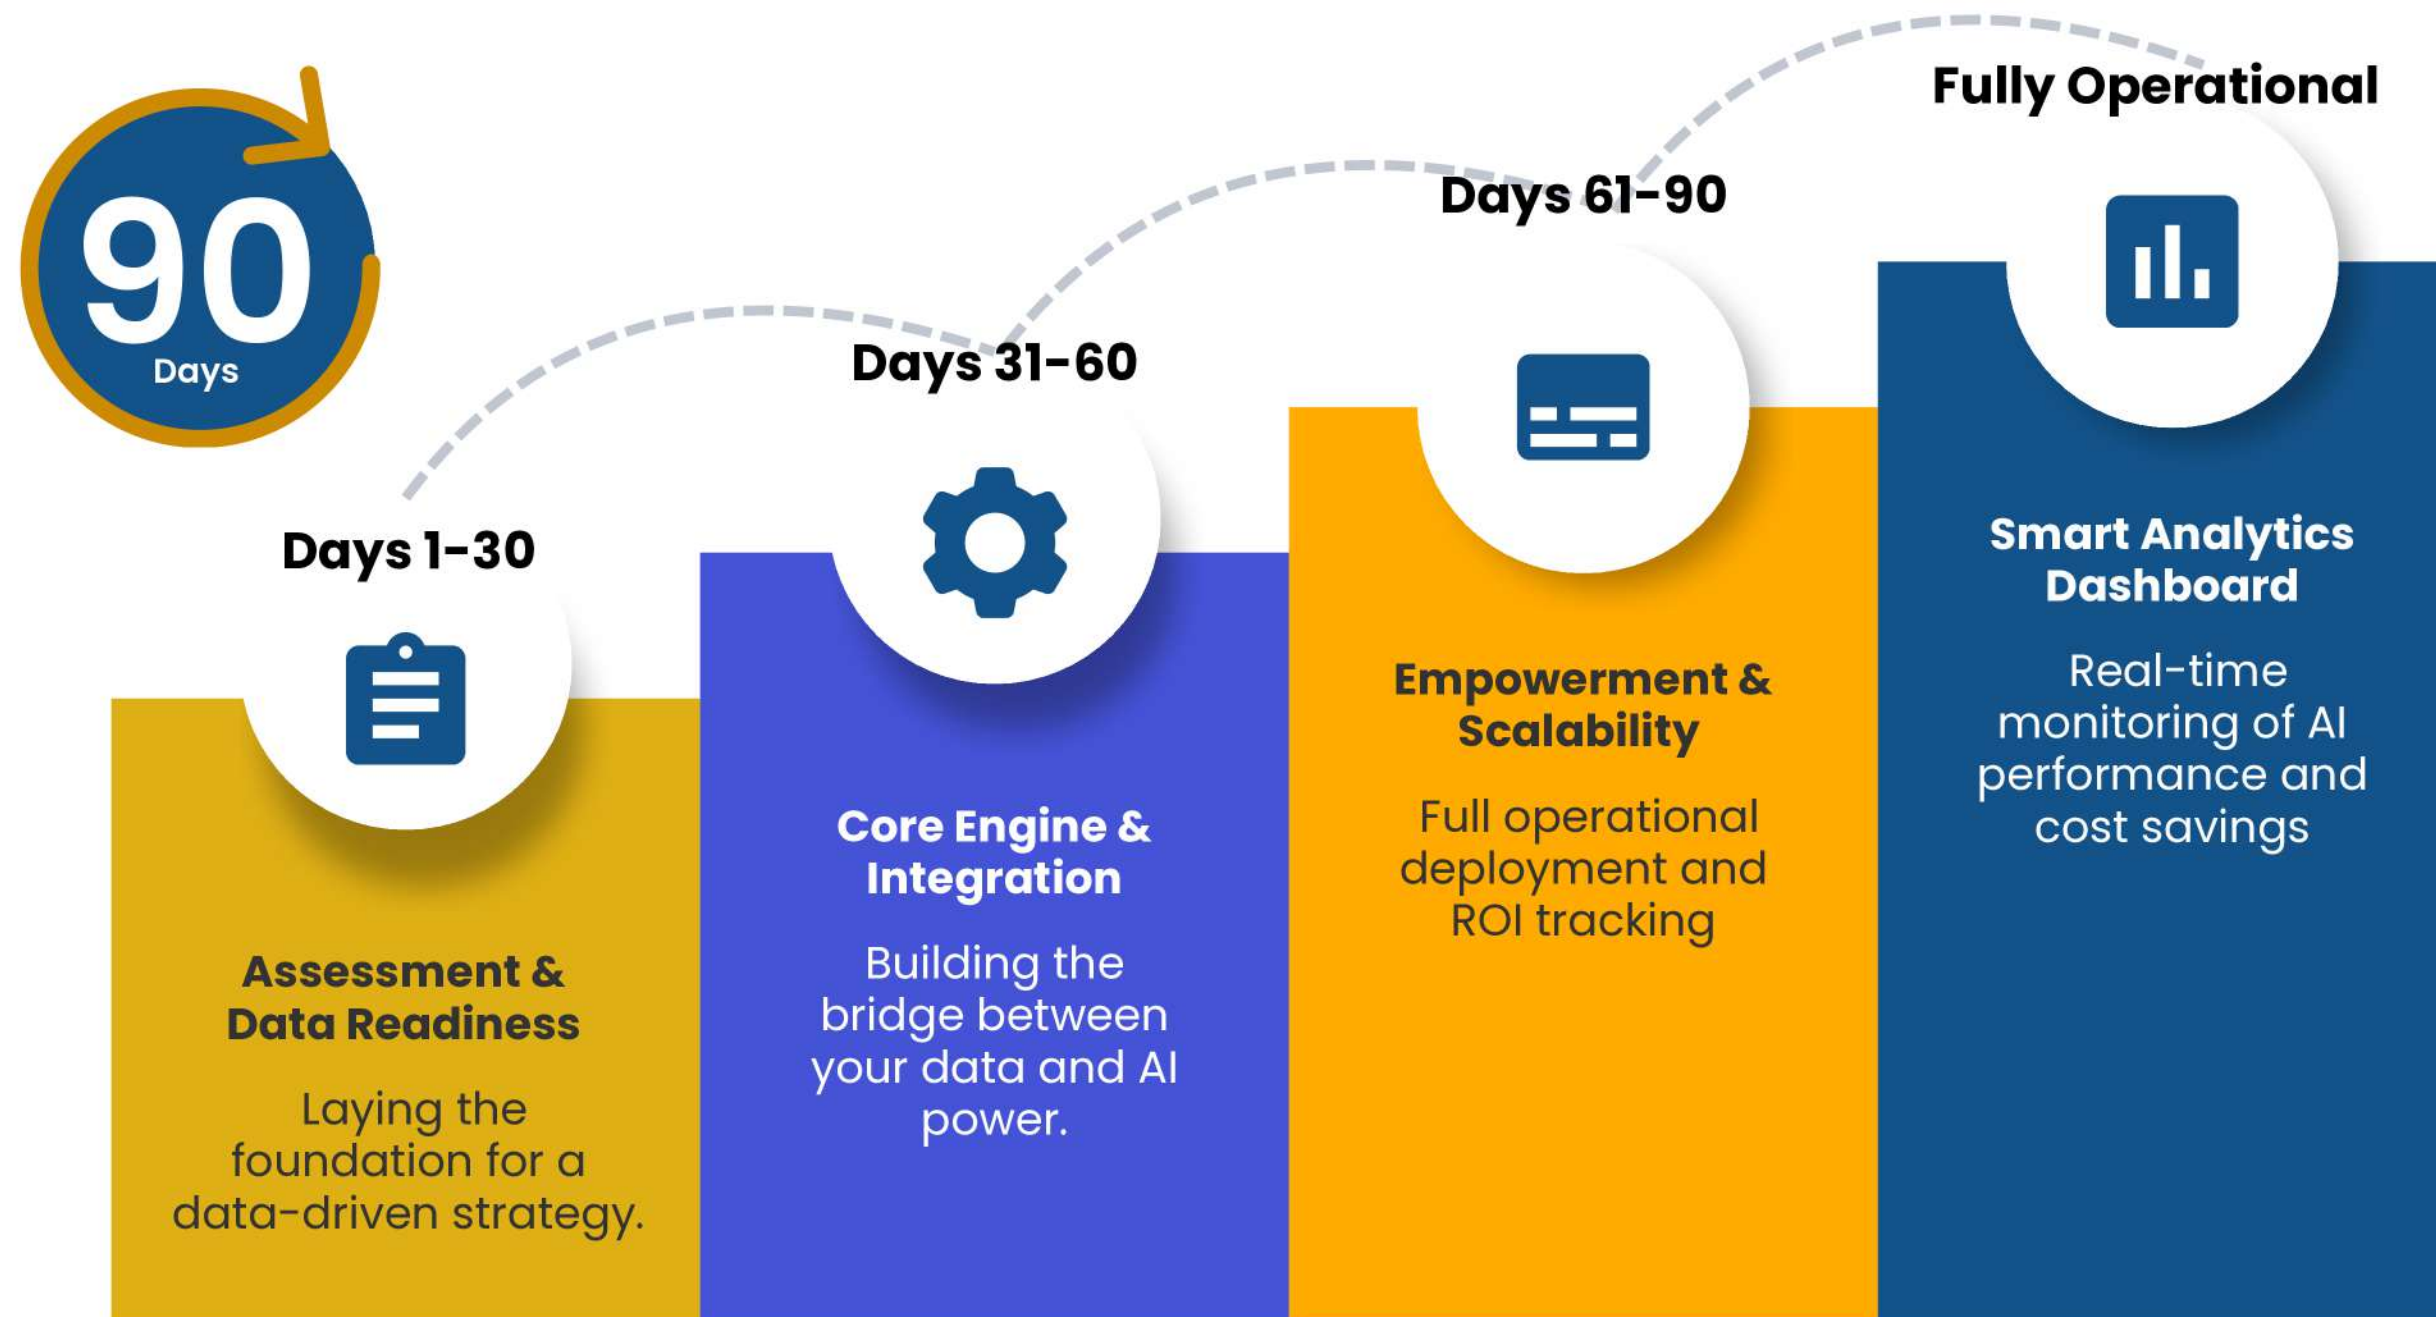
90
Days

Days 1-30

Assessment & Data Readiness

Laying the foundation for a data-driven strategy.

Days 31-60

Core Engine & Integration

Building the bridge between your data and AI power.

Days 61-90

Empowerment & Scalability

Full operational deployment and ROI tracking

Fully Operational

Smart Analytics Dashboard

Real-time monitoring of AI performance and cost savings